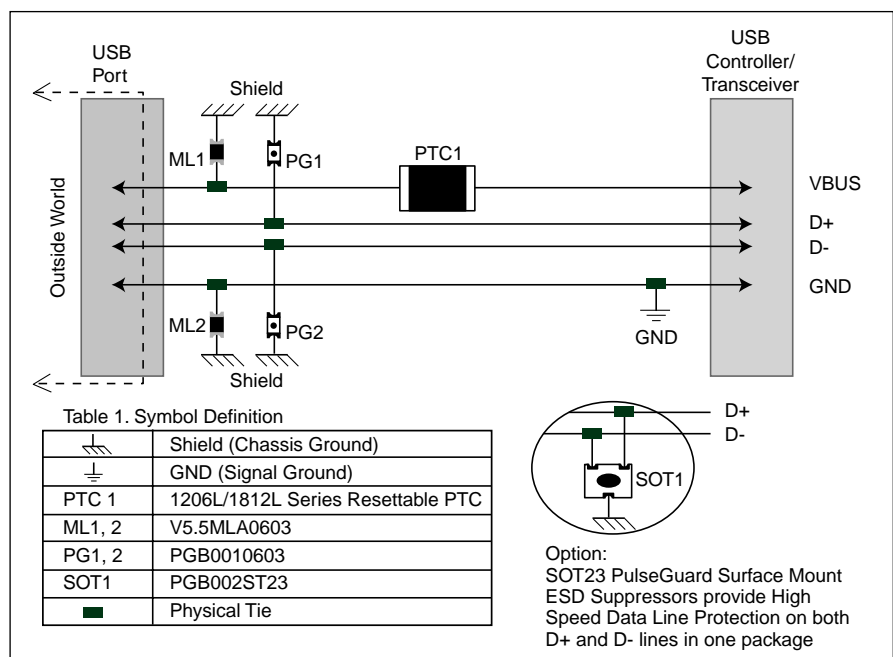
USB Port

Outside World

Shield

ML1

PG1

PTC1

USB Controller/ Transceiver

VBUS

D+

D-

GND

ML2

PG2

GND

Shield

Table 1. Symbol Definition

| | |
|---|---|
| | Shield (Chassis Ground) |
| | GND (Signal Ground) |
| PTC 1 | 1206L/1812L Series Resettable PTC |
| ML1, 2 | V5.5MLA0603 |
| PG1, 2 | PGB0010603 |
| SOT1 | PGB002ST23 |
| | Physical Tie |

D+

D-

SOT1

Option:
SOT23 PulseGuard Surface Mount ESD Suppressors provide High Speed Data Line Protection on both D+ and D- lines in one package